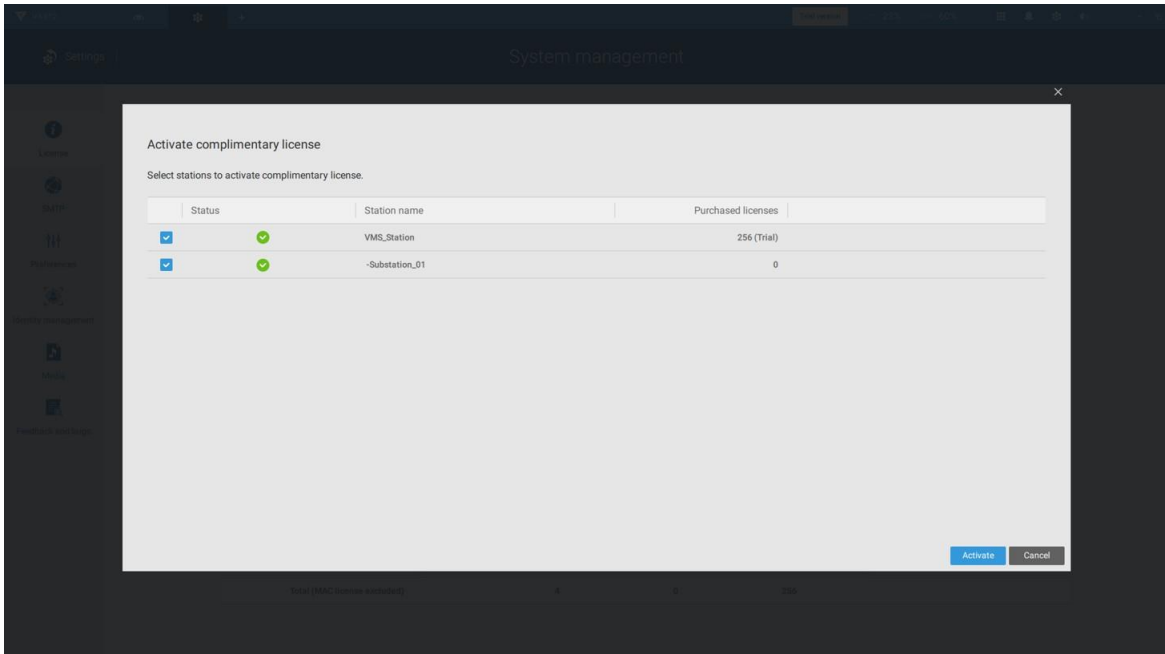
Settings

System management

License

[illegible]

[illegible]

System management

Media

Feedback and logs

Activate complimentary license

Select stations to activate complimentary license.

| | Status | Station name | Purchased licenses |
|---|---|---|---|
| | | VMS_Station | 256 (Trial) |
| | | -Substation_01 | 0 |

Activate Cancel

Total (MAC license encoded) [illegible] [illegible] 256